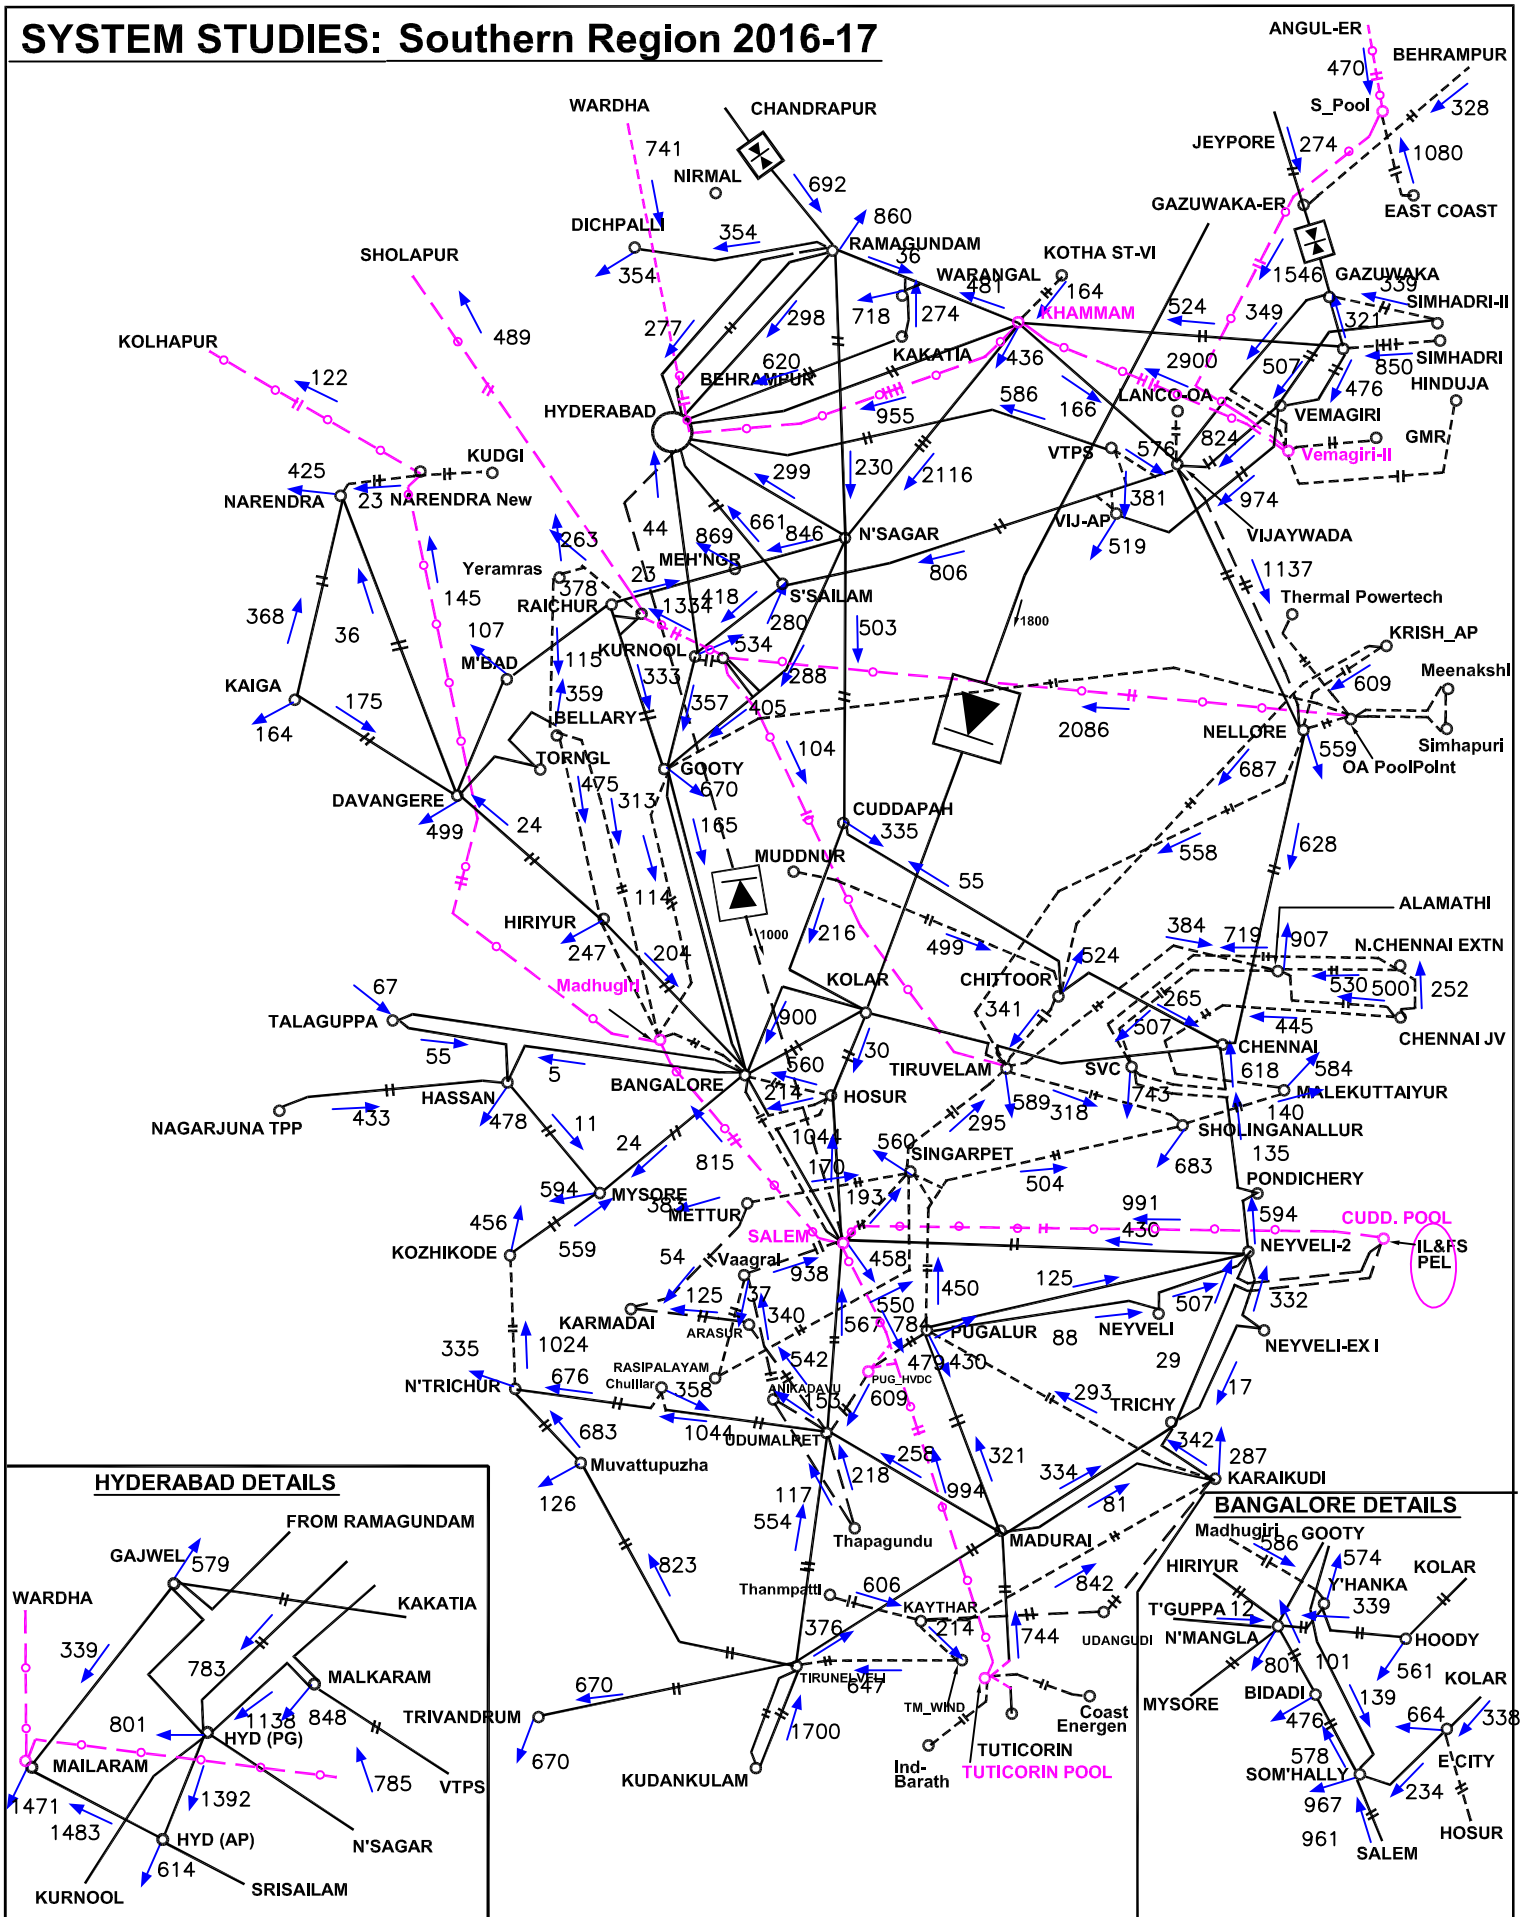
SYSTEM STUDIES: Southern Region 2016-17

ANGUL-ER
BEHRAMPUR
470
328
S_Pool
1080
JEYPORE
274
EAST COAST
GAZUWAKA-ER
WARDHA
CHANDRAPUR
741
NIRMAL
692
DICHPALLI
354
860
354
RAMAGUNDAM
36
SHOLAPUR
WARANGAL
KOTHA ST-VI
1546
GAZUWAKA
339
481
164
SIMHADRI-II
524
KHAMMAM
349
718
274
489
277
298
321
KOLHAPUR
620
KAKATIA
436
2900
SIMHADRI
507
850
BEHRAMPUR
476
122
HINDUJA
LANCO-OA
586
166
VEMAGIRI
955
HYDERABAD
824
GMR
Vemagiri-II
VTPS
576
425
KUDGI
299
230
2116
381
NARENDRA
23
NARENDRA New
974
661
846
N'SAGAR
VIJ-AP
44
869
VIJAYWADA
263
519
MEH'NGR
806
Yeramras
23
1137
378
145
RAICHUR
1334
418
S'SAILAM
Thermal Powertech
368
36
107
280
503
1800
KRISH_AP
115
534
M'BAD
KURNOOL
Meenakshi
333
288
609
359
KAIGA
175
BELLARY
357
2086
405
NELLORE
Simhapuri
164
TORNGL
104
559
OA PoolPoint
GOOTY
687
475
313
670
DAVANGERE
24
499
CUDDAPAH
165
335
628
MUDDNUR
558
55
114
ALAMATHI
HIRIYUR
1000
384
719
907
247
204
216
N.CHENNAI EXTN
499
524
67
Madhugiri
KOLAR
CHITTOOR
530
500
252
265
TALAGUPPA
900
341
507
445
CHENNAI JV
55
30
CHENNAI
5
560
TIRUVELAM
SVC
618
584
BANGALORE
214
HOSUR
589
318
MALEKUTTAIYUR
NAGARJUNA TPP
HASSAN
743
433
478
11
295
140
104
SHOLINGANALLUR
24
815
560
135
170
SINGARPET
683
594
MYSORE
504
PONDICHERY
193
383
METTUR
991
456
594
SALEM
430
CUDD. POOL
559
KOZHIKODE
54
458
NEYVELI-2
IL&FS PEL
Vaagral
938
125
450
125
37
507
332
125
550
KARMADAI
340
567
78
PUGALUR
88
NEYVELI
ARASUR
1024
335
542
479
430
29
NEYVELI-EX I
RASIPALAYAM
PUG_HVDC
676
Chulllar
358
N'TRICHUR
ANIKADAVU
609
293
17
153
TRICHY
683
1044
UDUMALPET
342
Muvattupuzha
258
321
287
218
334
KARAIKUDI
126
117
994
81
554
Thapagundu
MADURAI
823
606
842
Thanmpatti
KAYTHAR
376
214
744
UDANGUDI
670
TIRUNELVELI
647
Coast Energen
TM_WIND
1700
TRIVANDRUM
670
TUTICORIN
Ind-Barath
TUTICORIN POOL
KUDANKULAM

HYDERABAD DETAILS
FROM RAMAGUNDAM
GAJWEL
579
KAKATIA
WARDHA
339
783
MALKARAM
1138
848
TRIVANDRUM
801
HYD (PG)
MAILARAM
785
VTPS
1392
1471
1483
HYD (AP)
N'SAGAR
614
KURNOOL
SRISAILAM

BANGALORE DETAILS
Madhugiri
GOOTY
586
574
KOLAR
HIRIYUR
Y'HANKA
T'GUPPA
12
339
N'MANGLA
HOODY
801
101
561
KOLAR
MYSORE
BIDADI
139
476
664
338
578
E'CITY
SOM'HALLY
234
967
HOSUR
961
SALEM